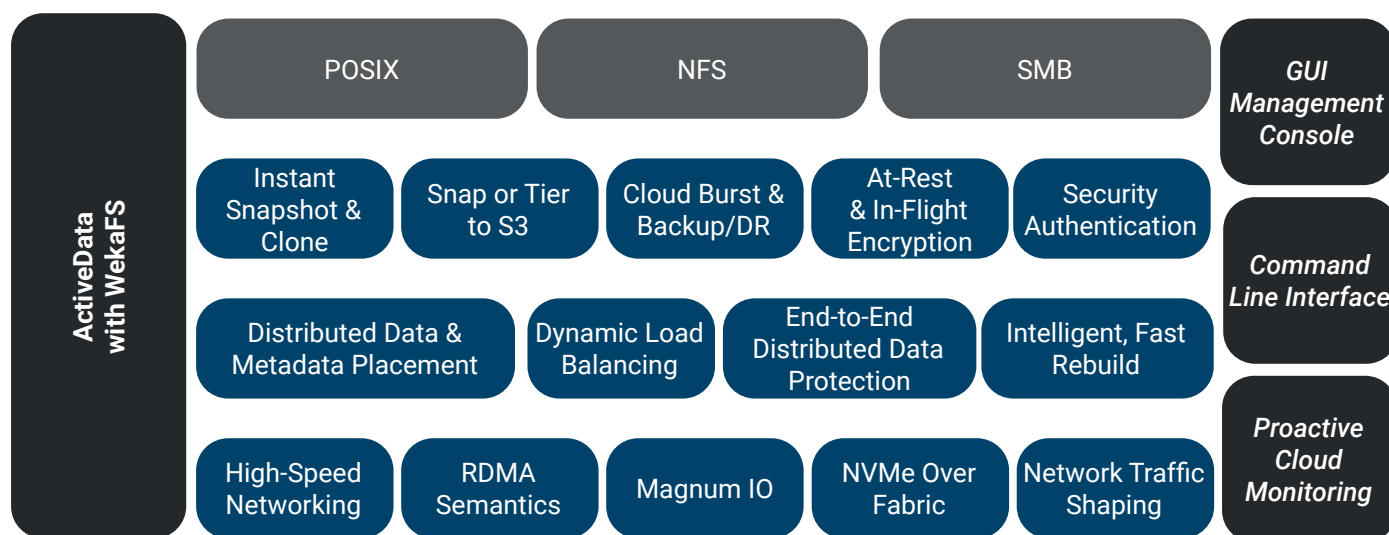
ActiveData with WekaFS

POSIX

NFS

SMB

GUI Management Console

Instant Snapshot & Clone

Snap or Tier to S3

Cloud Burst & Backup/DR

At-Rest & In-Flight Encryption

Security Authentication

Command Line Interface

Distributed Data & Metadata Placement

Dynamic Load Balancing

End-to-End Distributed Data Protection

Intelligent, Fast Rebuild

High-Speed Networking

RDMA Semantics

Magnum IO

NVMe Over Fabric

Network Traffic Shaping

Proactive Cloud Monitoring